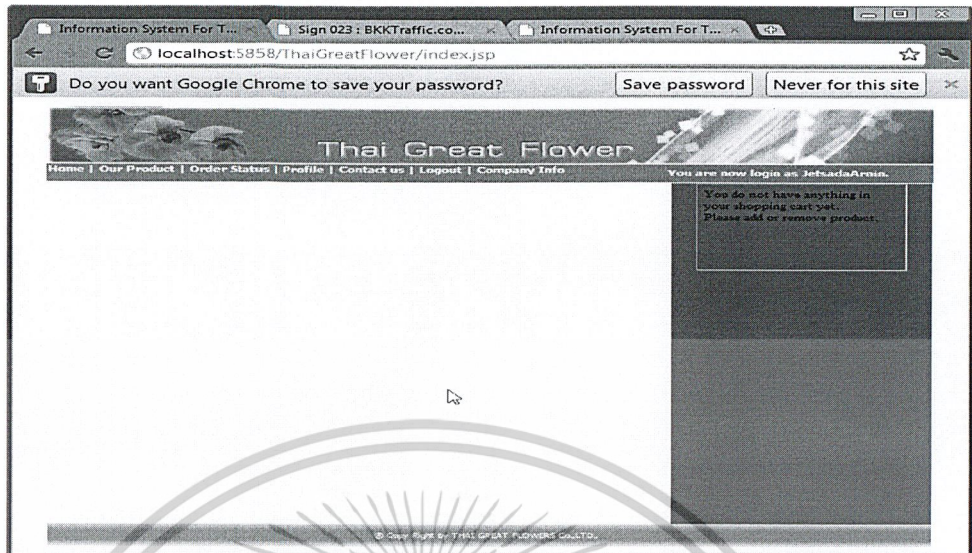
Information System For T...
Sign 023 : BKKTraffic.co...
Information System For T...

localhost:5858/ThaiGreatFlower/index.jsp

Do you want Google Chrome to save your password?
Save password
Never for this site

Thai Great Flower

Home | Our Product | Order Status | Profile | Contact us | Logout | Company Info
You are now login as JetsadaArnin.

You do not have anything in your shopping cart yet.
Please add or remove product.

© Copy Right by THAI GREAT FLOWERS Co.,LTD.